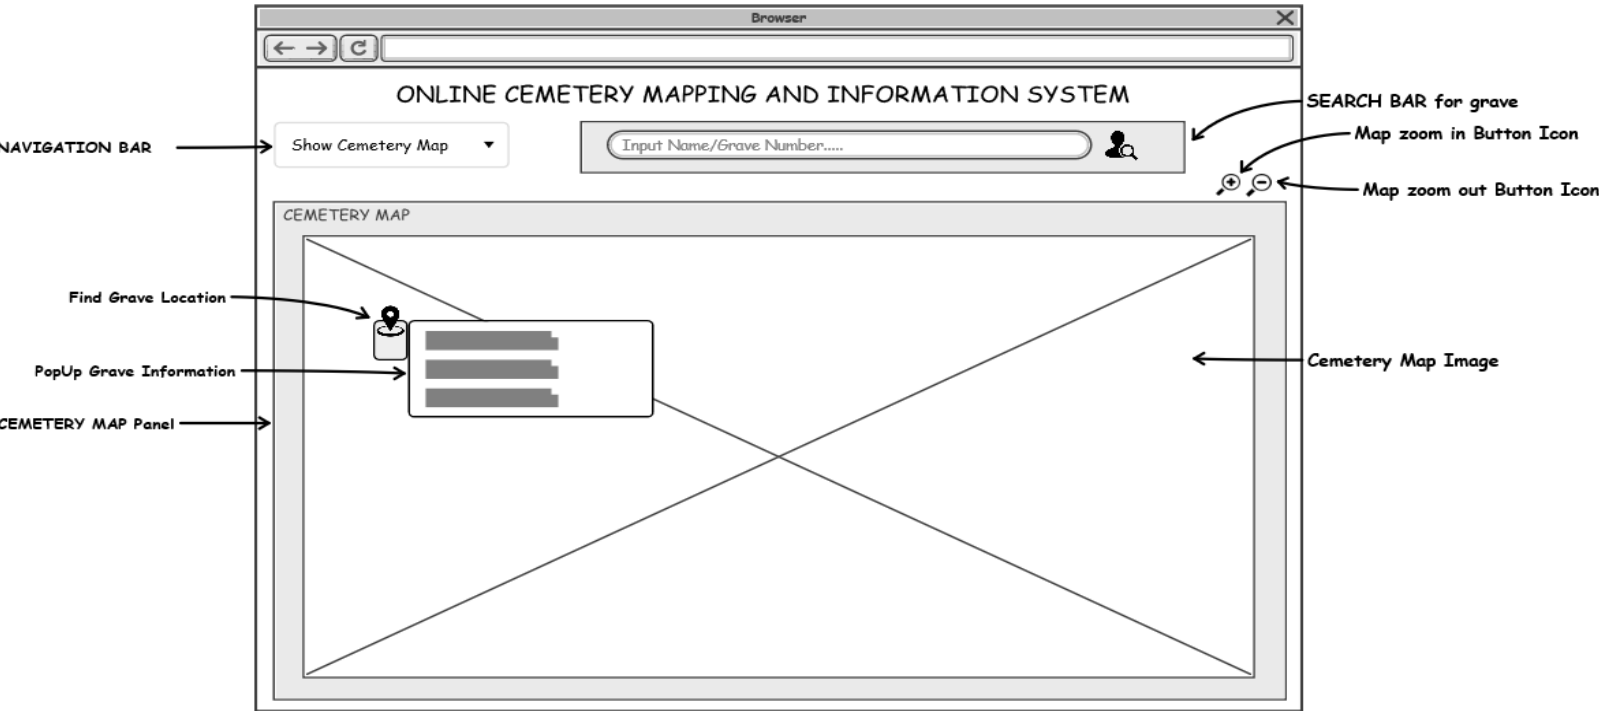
Browser

ONLINE CEMETERY MAPPING AND INFORMATION SYSTEM

SEARCH BAR for grave

Map zoom in Button Icon

NAVIGATION BAR

Show Cemetery Map

Input Name/Grave Number.....

Map zoom out Button Icon

CEMETERY MAP

Find Grave Location

PopUp Grave Information

Cemetery Map Image

CEMETERY MAP Panel